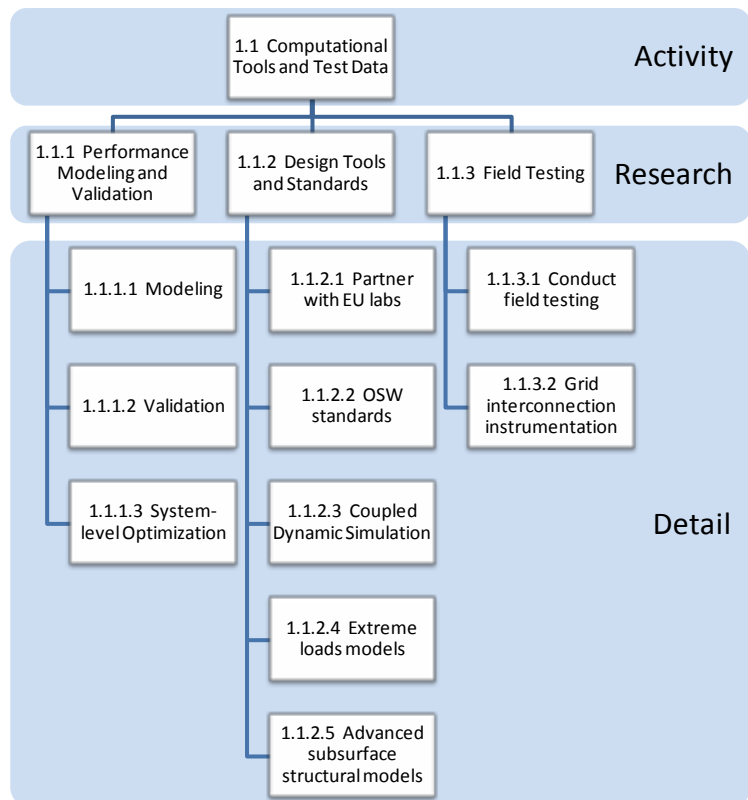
1.1 Computational Tools and Test Data

Activity

1.1.1 Performance Modeling and Validation

1.1.2 Design Tools and Standards

1.1.3 Field Testing

Research

1.1.1.1 Modeling

1.1.1.2 Validation

1.1.1.3 System-level Optimization

1.1.2.1 Partner with EU labs

1.1.2.2 OSW standards

1.1.2.3 Coupled Dynamic Simulation

1.1.2.4 Extreme loads models

1.1.2.5 Advanced subsurface structural models

1.1.3.1 Conduct field testing

1.1.3.2 Grid interconnection instrumentation

Detail